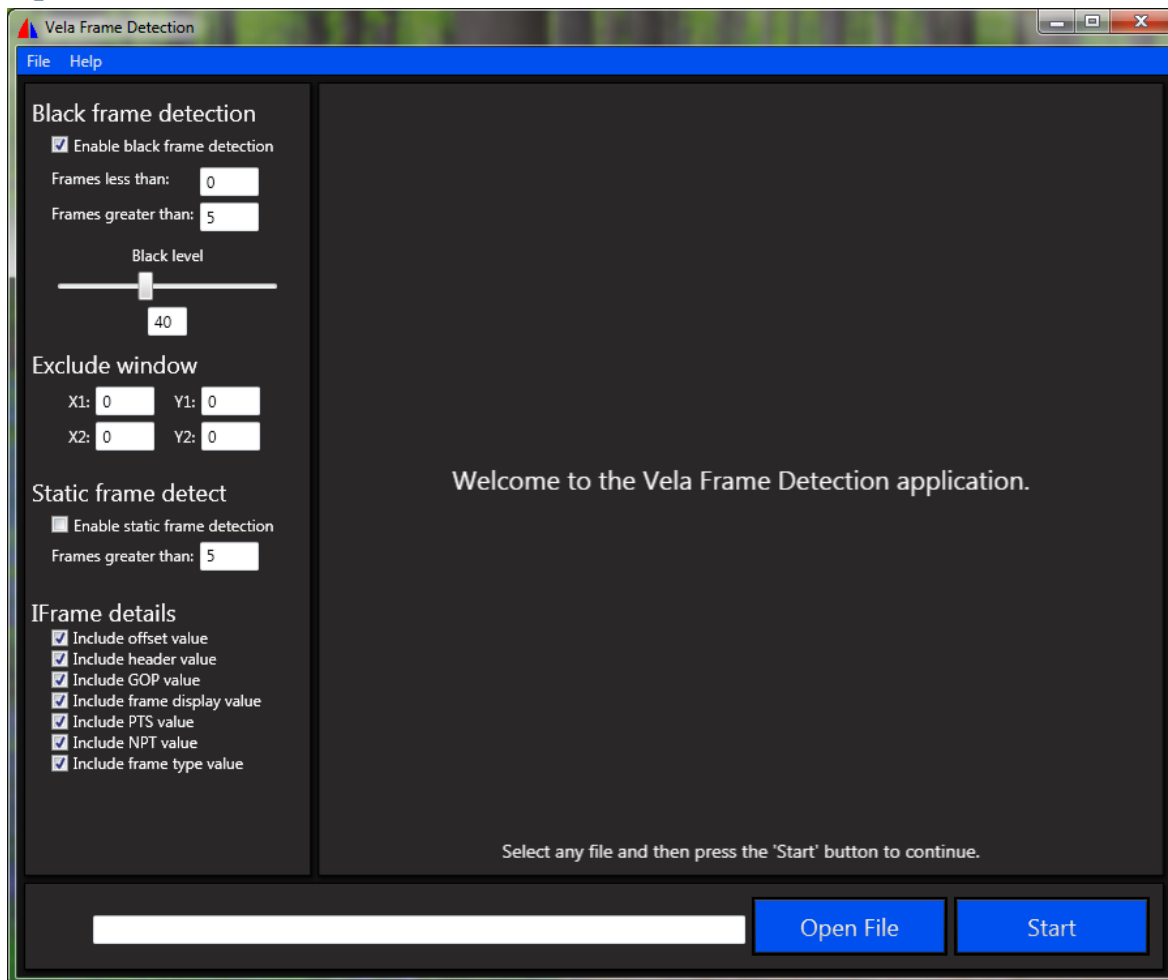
Vela Frame Detection

File Help

Black frame detection
Enable black frame detection
Frames less than: 0
Frames greater than: 5
Black level
40

Exclude window
X1: 0 Y1: 0
X2: 0 Y2: 0

Static frame detect
Enable static frame detection
Frames greater than: 5

IFrame details
Include offset value
Include header value
Include GOP value
Include frame display value
Include PTS value
Include NPT value
Include frame type value

Welcome to the Vela Frame Detection application.

Select any file and then press the 'Start' button to continue.

Open File
Start